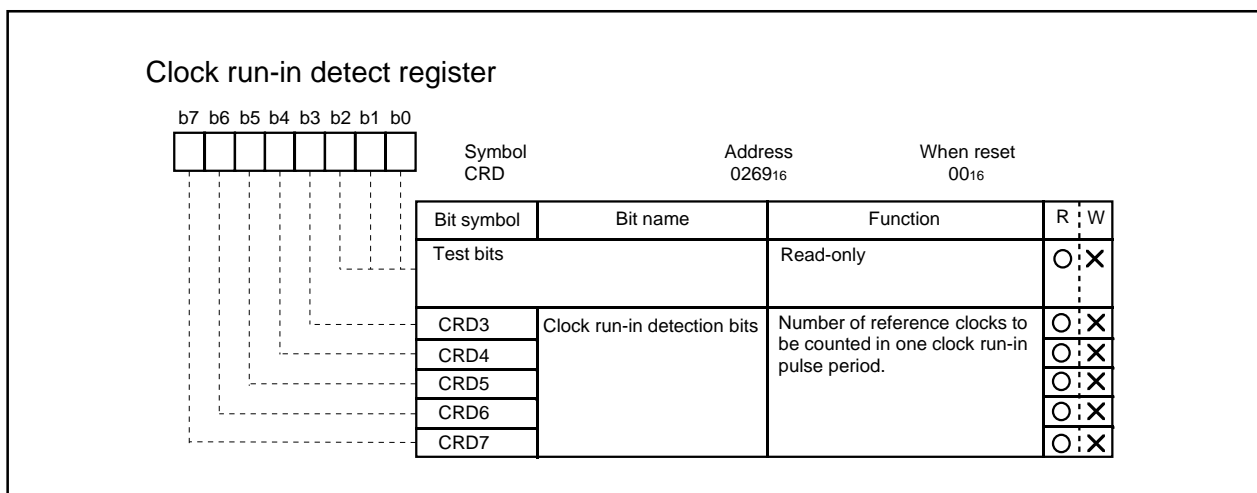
Clock run-in detect register

b7 b6 b5 b4 b3 b2 b1 b0

Symbol CRD

Address $0269_{16}$

When reset $00_{16}$

| Bit symbol | Bit name | Function | R | W |
|---|---|---|---|---|
| Test bits | | Read-only | O | X |
| CRD3 | Clock run-in detection bits | Number of reference clocks to be counted in one clock run-in pulse period. | O | X |
| CRD4 | | | O | X |
| CRD5 | | | O | X |
| CRD6 | | | O | X |
| CRD7 | | | O | X |